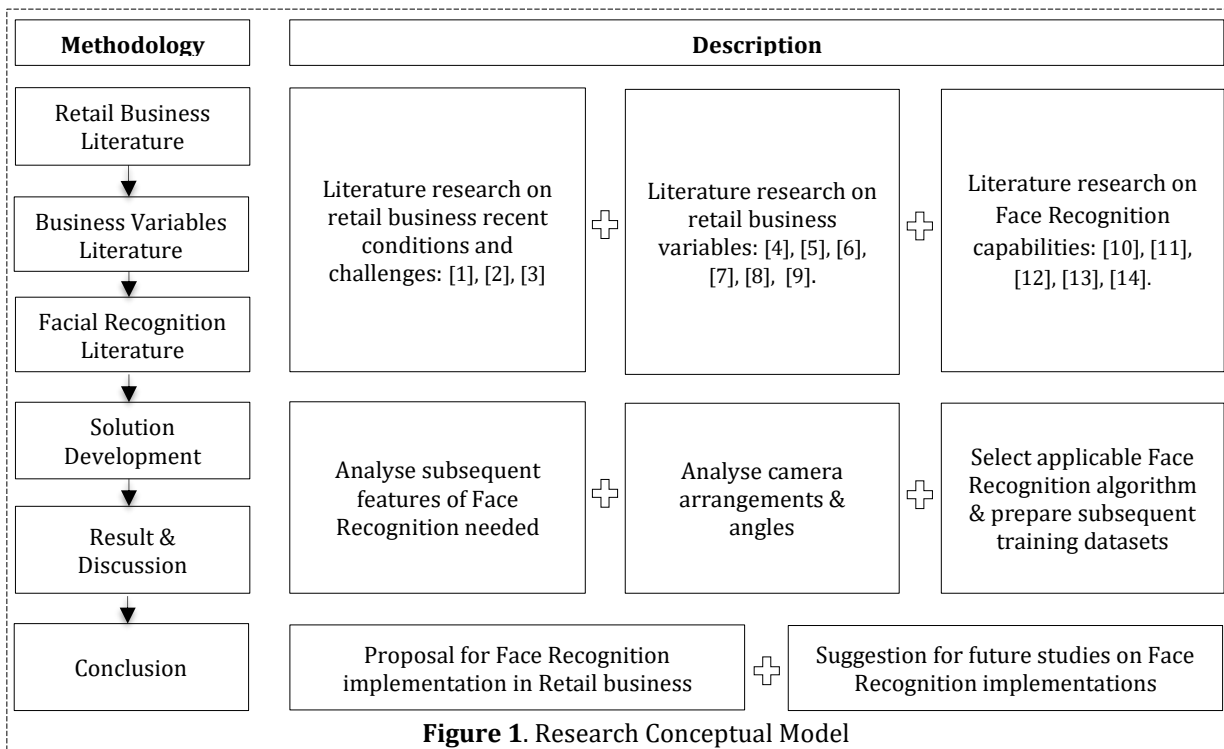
Methodology

Description

Retail Business Literature

Business Variables Literature

Facial Recognition Literature

Solution Development

Result & Discussion

Conclusion

Literature research on retail business recent conditions and challenges: [1], [2], [3]

Literature research on retail business variables: [4], [5], [6], [7], [8], [9].

Literature research on Face Recognition capabilities: [10], [11], [12], [13], [14].

Analyse subsequent features of Face Recognition needed

Analyse camera arrangements & angles

Select applicable Face Recognition algorithm & prepare subsequent training datasets

Proposal for Face Recognition implementation in Retail business

Suggestion for future studies on Face Recognition implementations

**Figure 1**. Research Conceptual Model